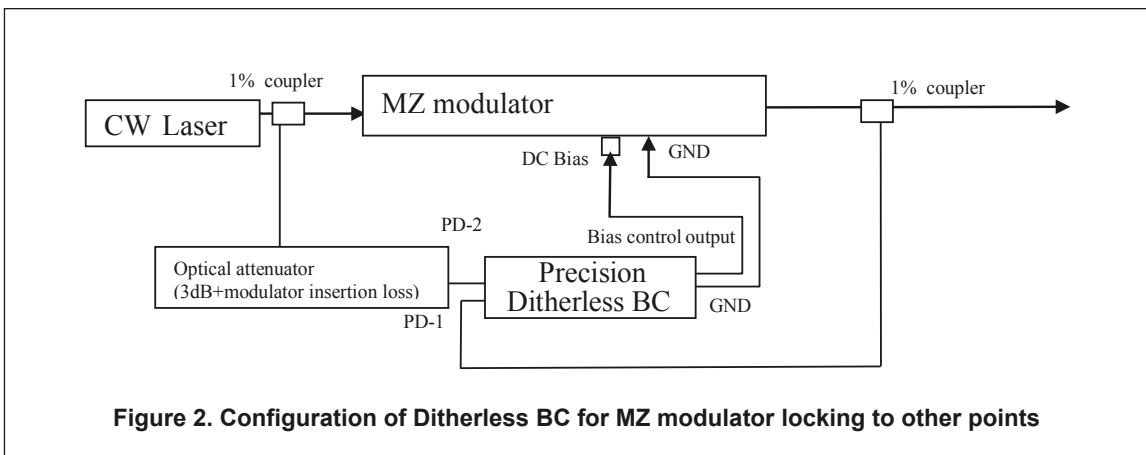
1% coupler

CW Laser

MZ modulator

1% coupler

DC Bias

GND

PD-2

Bias control output

Optical attenuator
(3dB+modulator insertion loss)

Precision
Ditherless BC

GND

PD-1

**Figure 2. Configuration of Ditherless BC for MZ modulator locking to other points**